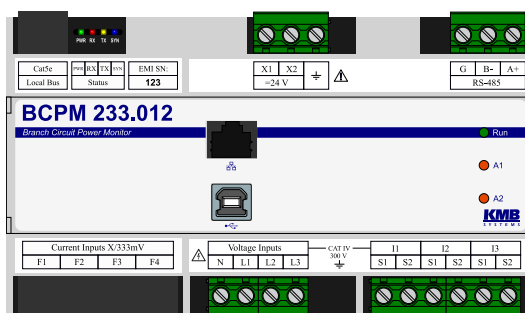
PWR RX TX SYN

| Cat5e | PWR | RX | TX | SYN | EMI SN: |
|---|---|---|---|---|---|
| Local Bus | Status | | | | 123 |

| X1 | X2 | ⏚ |
|---|---|---|
| =24 V | | |

⚠

| G | B- | A+ |
|---|---|---|
| RS-485 | | |

BCPM 233.012

Branch Circuit Power Monitor

Run

A1

A2

KMB SYSTEMS

| Current Inputs X/333mV | | | |
|---|---|---|---|
| F1 | F2 | F3 | F4 |

⚠

| Voltage Inputs | | | |
|---|---|---|---|
| N | L1 | L2 | L3 |

CAT IV 300 V ⏚

| I1 | | I2 | | I3 | |
|---|---|---|---|---|---|
| S1 | S2 | S1 | S2 | S1 | S2 |